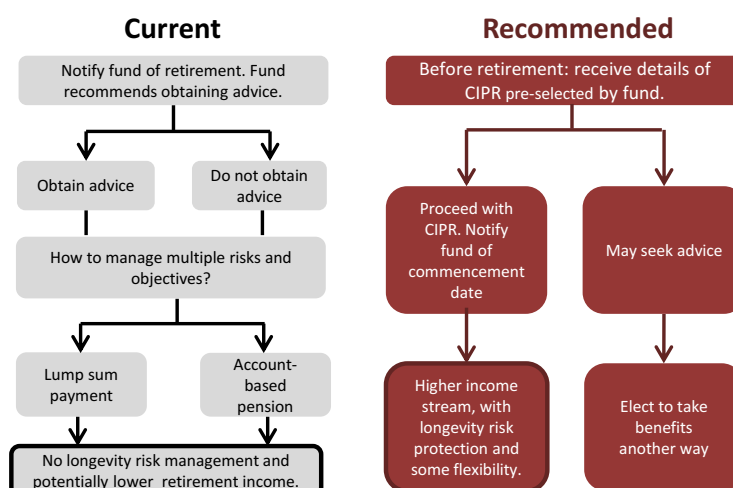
Current

Notify fund of retirement. Fund recommends obtaining advice.

Obtain advice

Do not obtain advice

How to manage multiple risks and objectives?

Lump sum payment

Account-based pension

No longevity risk management and potentially lower retirement income.

Recommended

Before retirement: receive details of CIPR pre-selected by fund.

Proceed with CIPR. Notify fund of commencement date

May seek advice

Higher income stream, with longevity risk protection and some flexibility.

Elect to take benefits another way